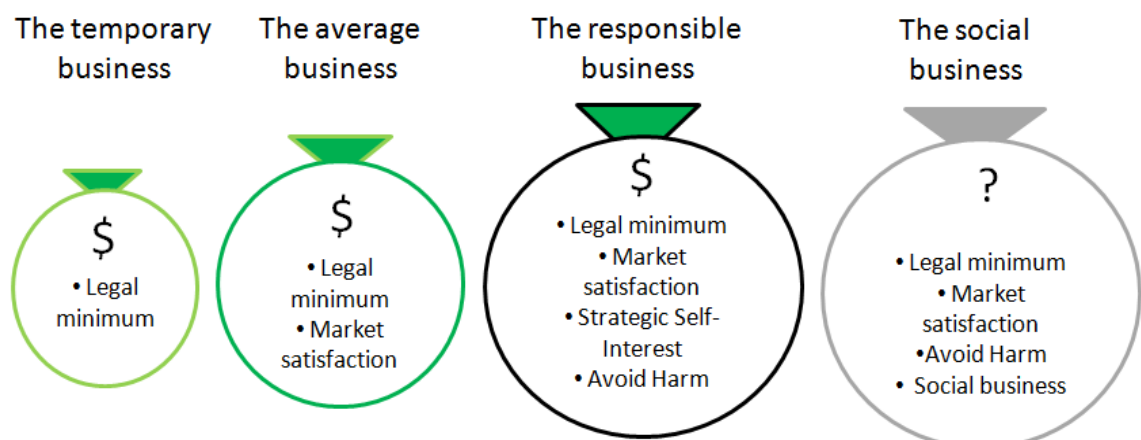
The temporary business

$

• Legal minimum

The average business

$

• Legal minimum
• Market satisfaction

The responsible business

$

• Legal minimum
• Market satisfaction
• Strategic Self-Interest
• Avoid Harm

The social business

?

• Legal minimum
• Market satisfaction
•Avoid Harm
• Social business